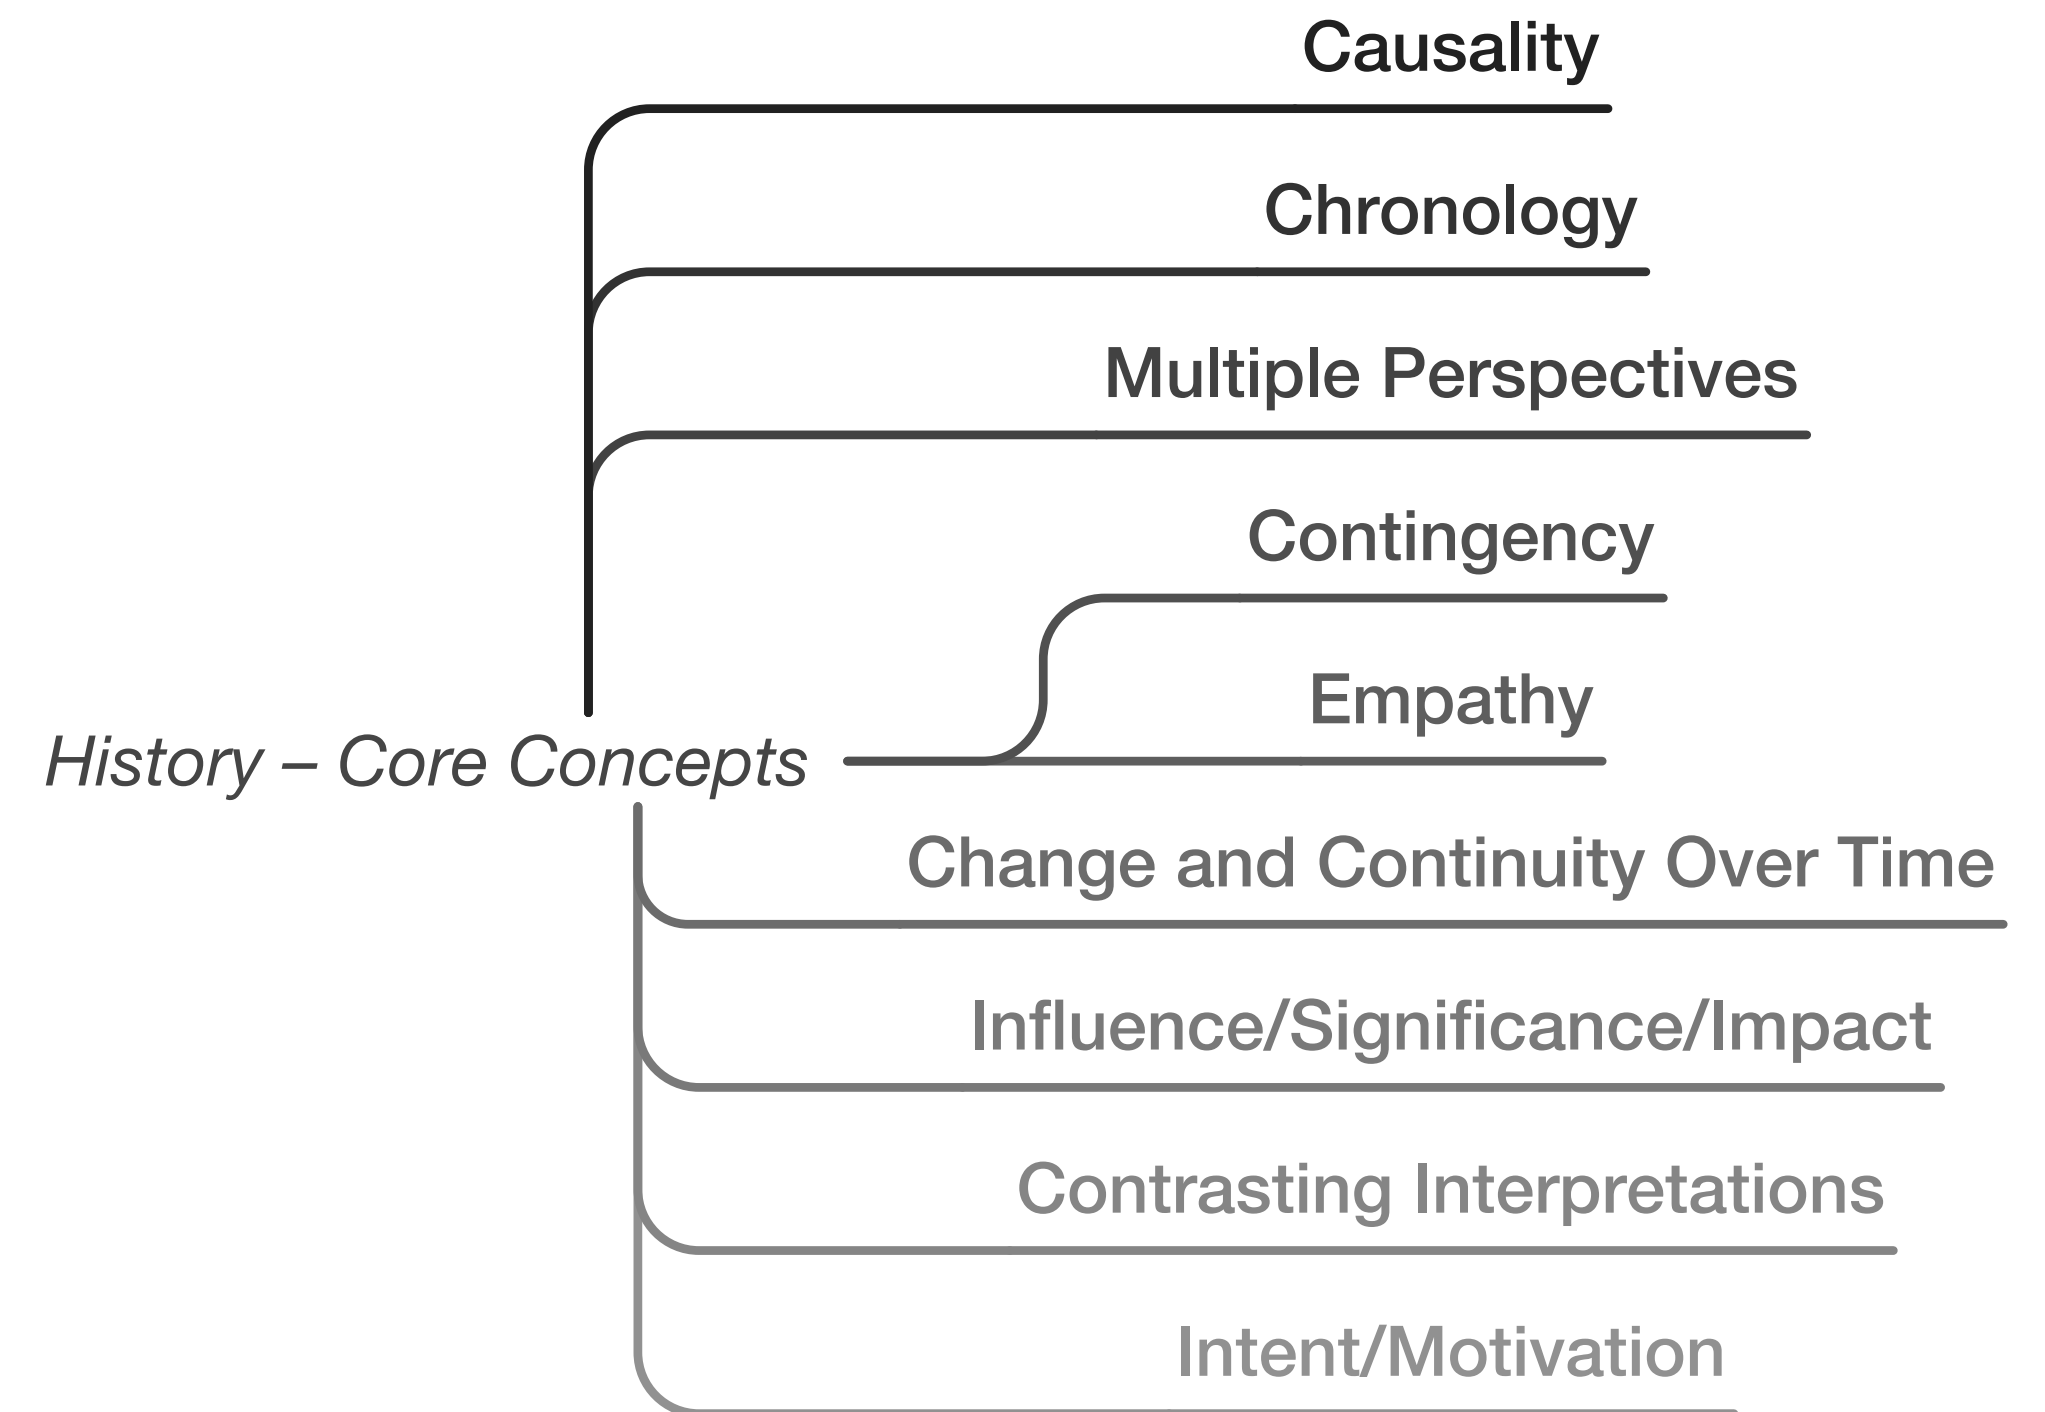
Causality

Chronology

Multiple Perspectives

Contingency

Empathy

History – Core Concepts

Change and Continuity Over Time

Influence/Significance/Impact

Contrasting Interpretations

Intent/Motivation